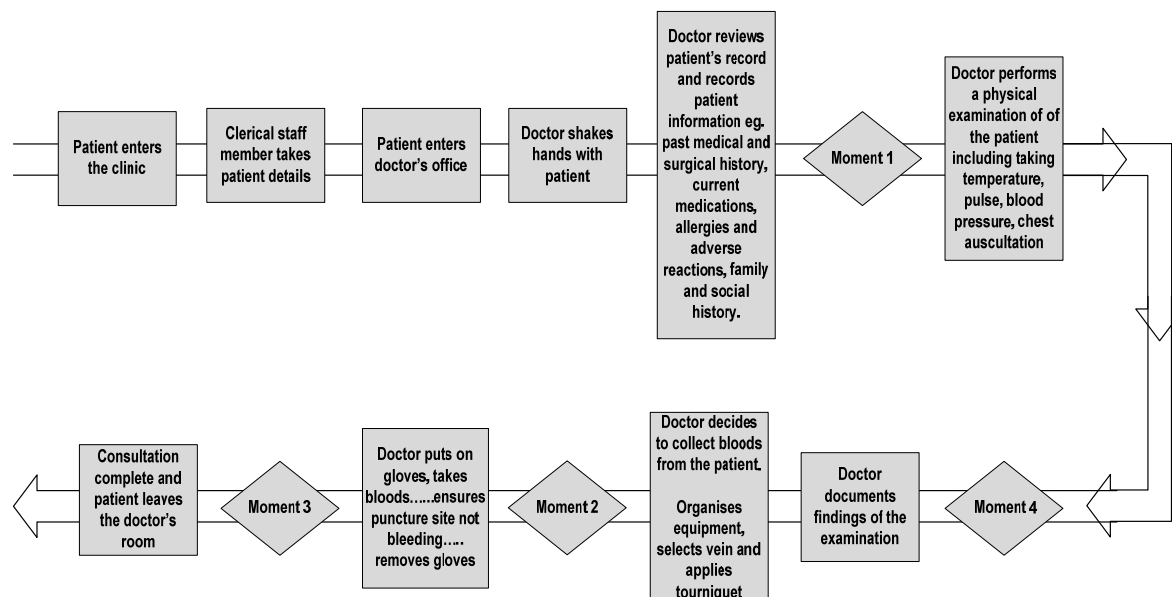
Patient enters the clinic

Clerical staff member takes patient details

Patient enters doctor's office

Doctor shakes hands with patient

Doctor reviews patient's record and records patient information eg. past medical and surgical history, current medications, allergies and adverse reactions, family and social history.

Moment 1

Doctor performs a physical examination of of the patient including taking temperature, pulse, blood pressure, chest auscultation

Moment 4

Doctor documents findings of the examination

Doctor decides to collect bloods from the patient.

Organises equipment, selects vein and applies tourniquet

Moment 2

Doctor puts on gloves, takes bloods……ensures puncture site not bleeding….. removes gloves

Moment 3

Consultation complete and patient leaves the doctor's room